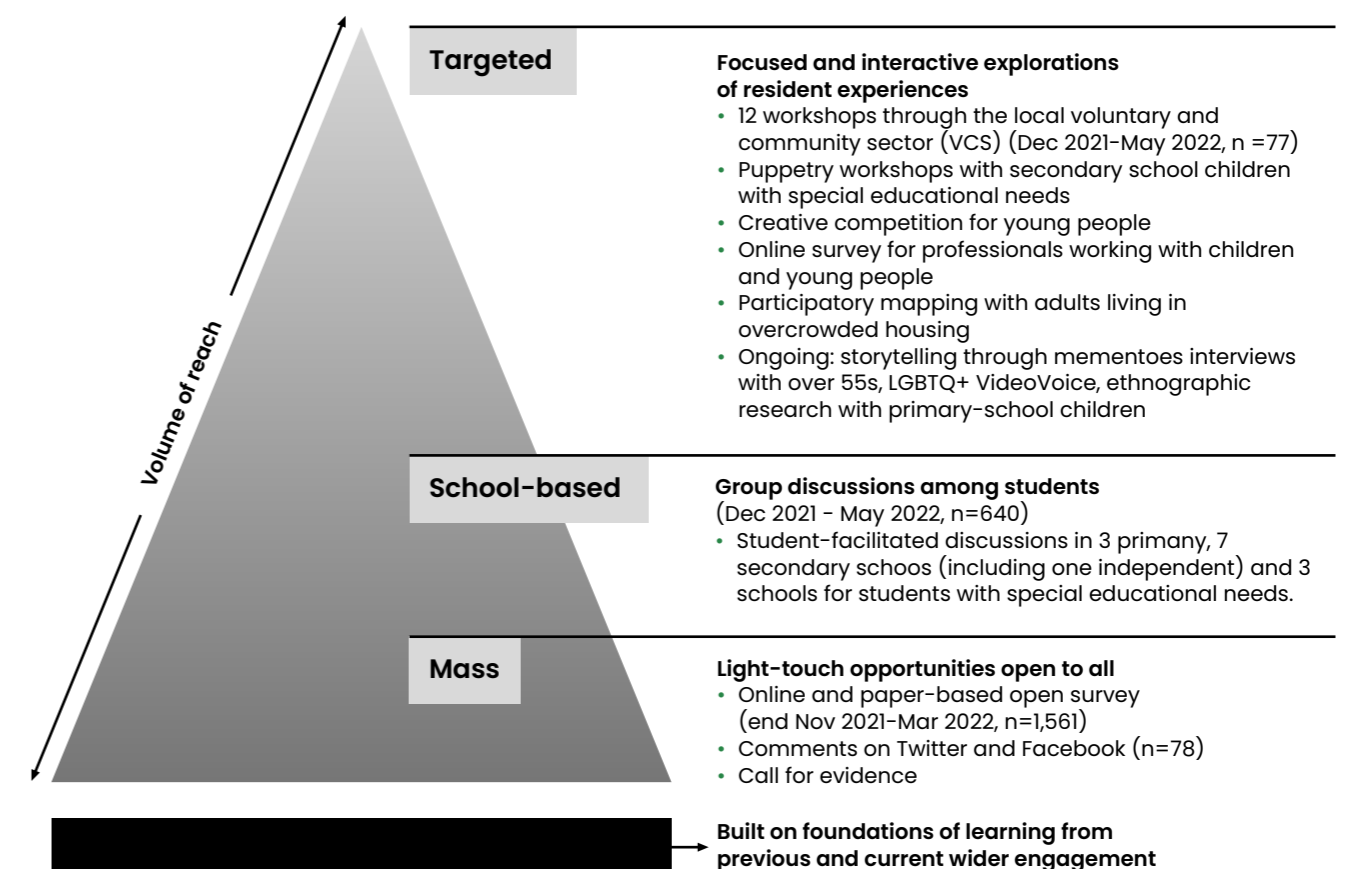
Volume of reach

Targeted

Focused and interactive explorations of resident experiences

- 12 workshops through the local voluntary and community sector (VCS) (Dec 2021-May 2022, n =77)
- Puppetry workshops with secondary school children with special educational needs
- Creative competition for young people
- Online survey for professionals working with children and young people
- Participatory mapping with adults living in overcrowded housing
- Ongoing: storytelling through mementoes interviews with over 55s, LGBTQ+ VideoVoice, ethnographic research with primary-school children

School-based

Group discussions among students (Dec 2021 - May 2022, n=640)

- Student-facilitated discussions in 3 primany, 7 secondary schoos (including one independent) and 3 schools for students with special educational needs.

Mass

Light-touch opportunities open to all

- Online and paper-based open survey (end Nov 2021-Mar 2022, n=1,561)
- Comments on Twitter and Facebook (n=78)
- Call for evidence

Built on foundations of learning from previous and current wider engagement